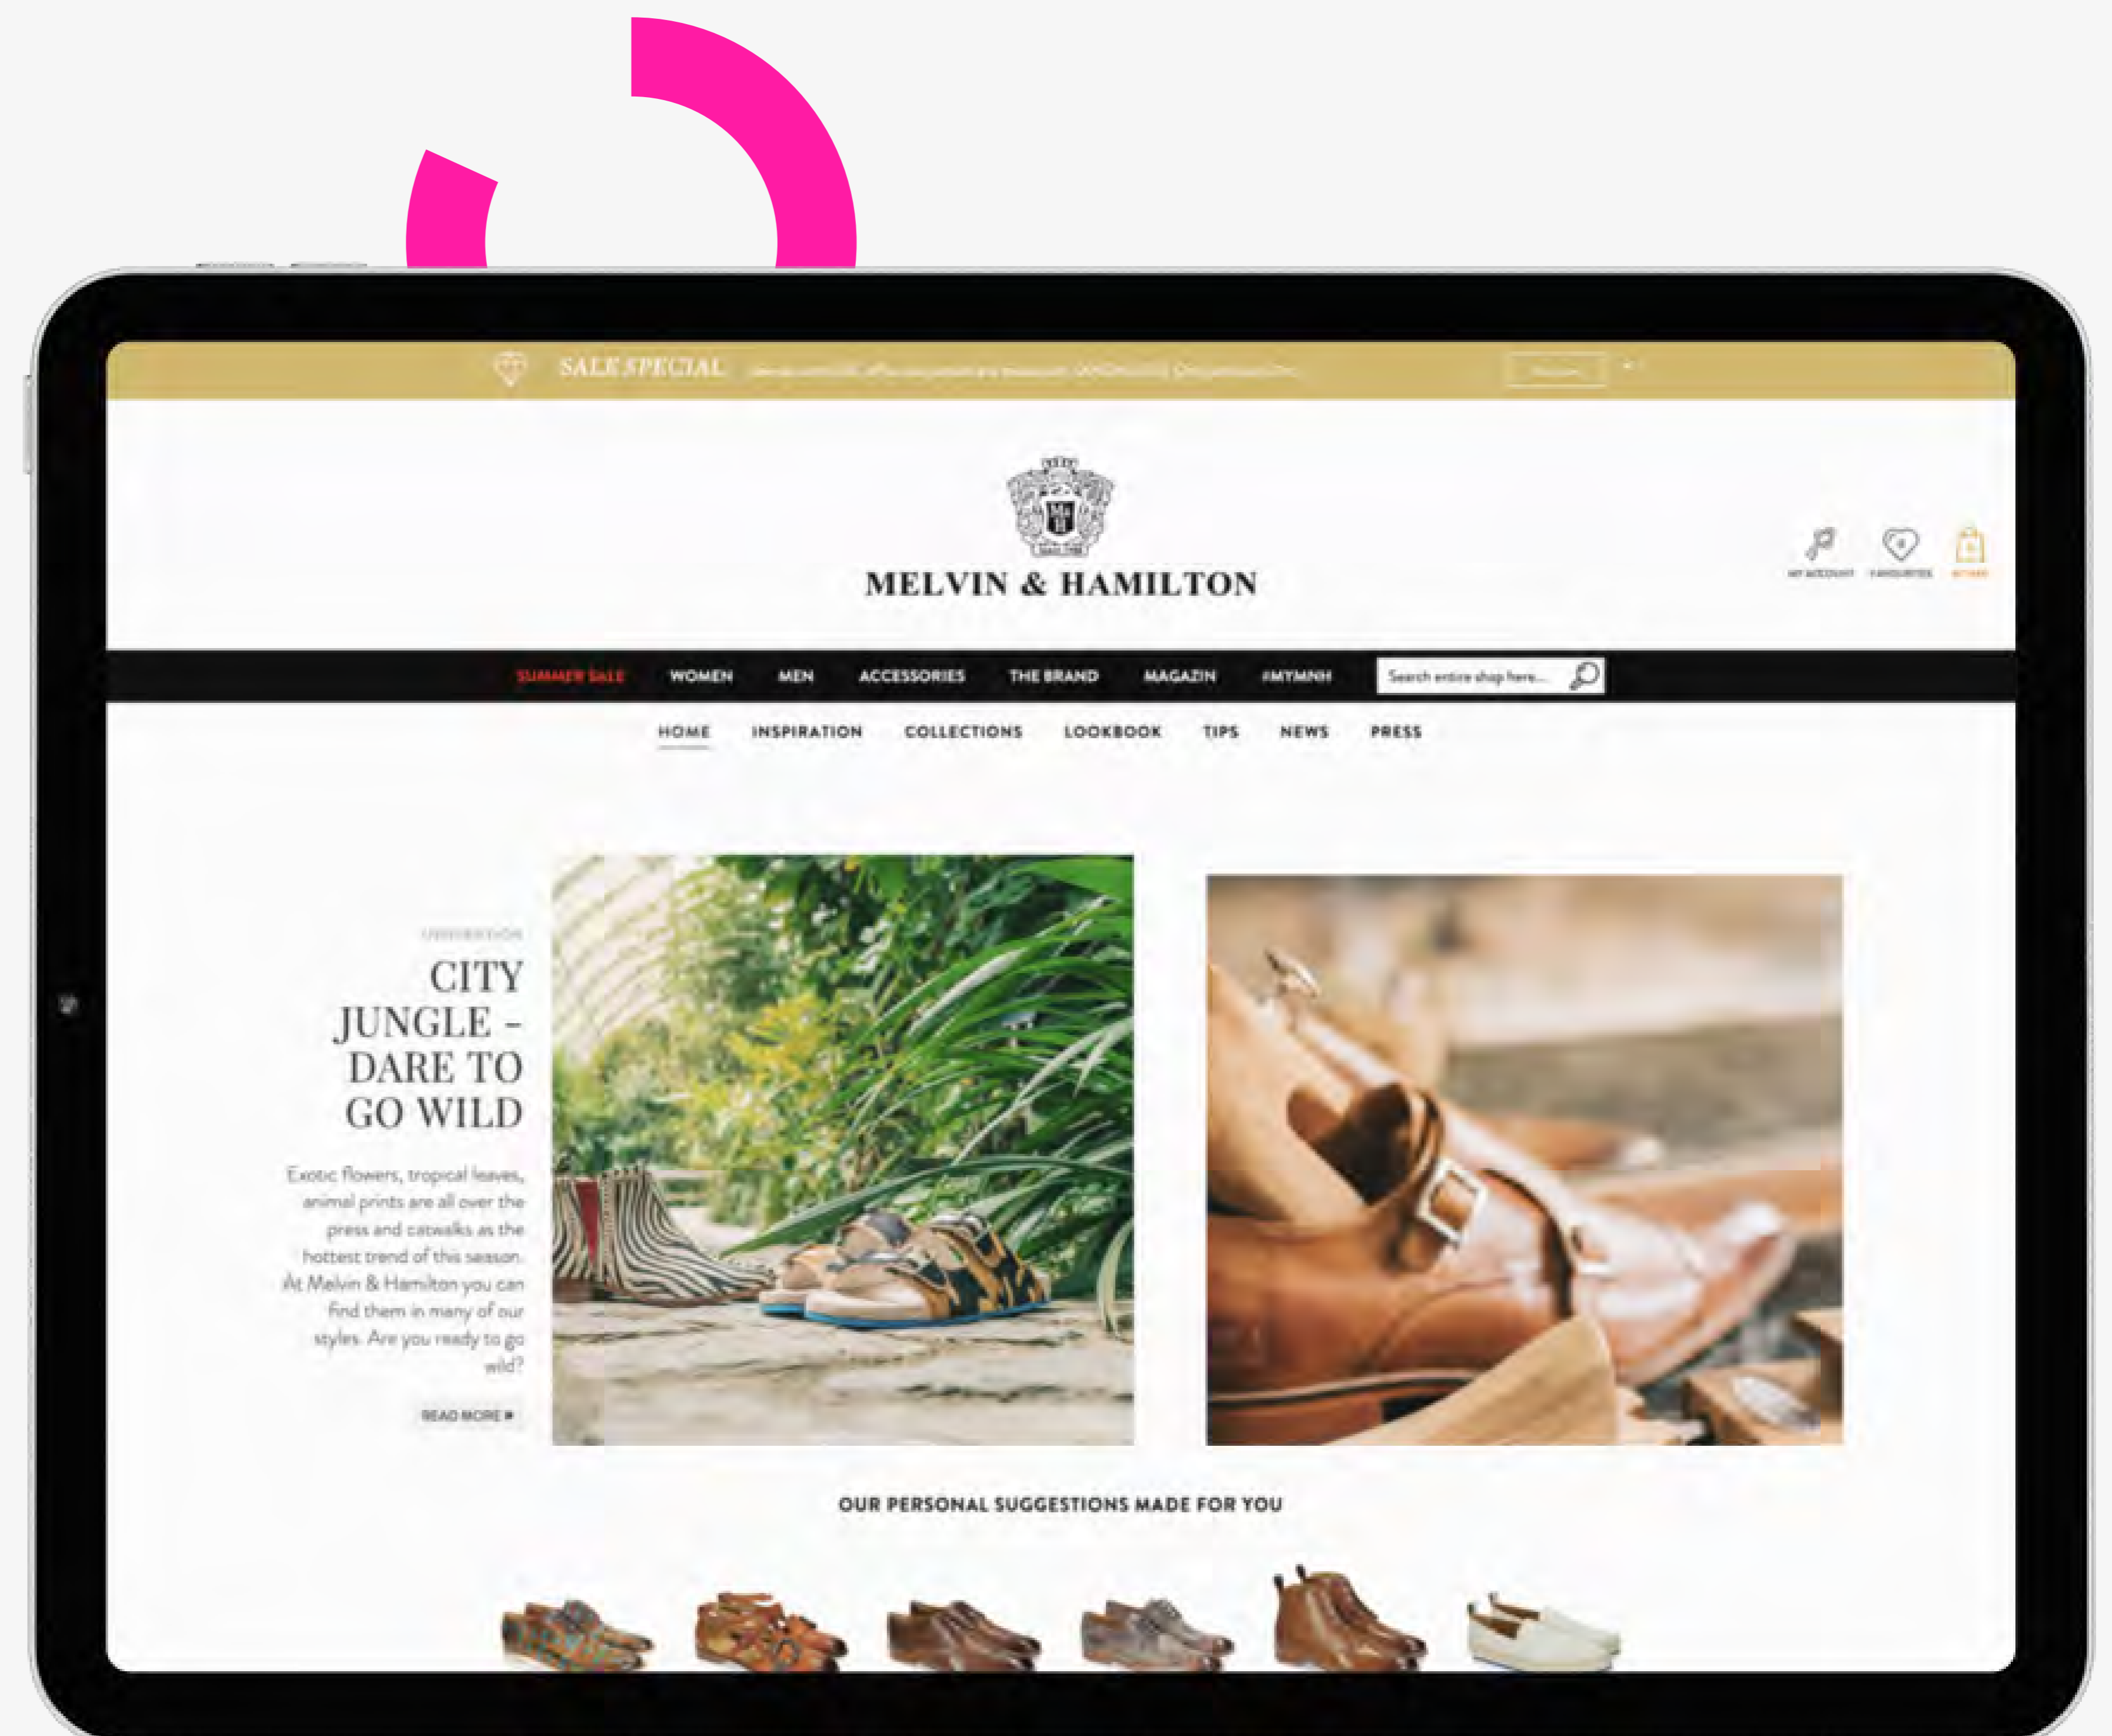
SALE SPECIAL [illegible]

MELVIN & HAMILTON

MY ACCOUNT FAVOURITES MY CART

SUMMER SALE WOMEN MEN ACCESSORIES THE BRAND MAGAZIN #MYMNH Search entire shop here...

HOME INSPIRATION COLLECTIONS LOOKBOOK TIPS NEWS PRESS

INSPIRATION

CITY JUNGLE – DARE TO GO WILD

Exotic flowers, tropical leaves, animal prints are all over the press and catwalks as the hottest trend of this season. At Melvin & Hamilton you can find them in many of our styles. Are you ready to go wild?

READ MORE

OUR PERSONAL SUGGESTIONS MADE FOR YOU